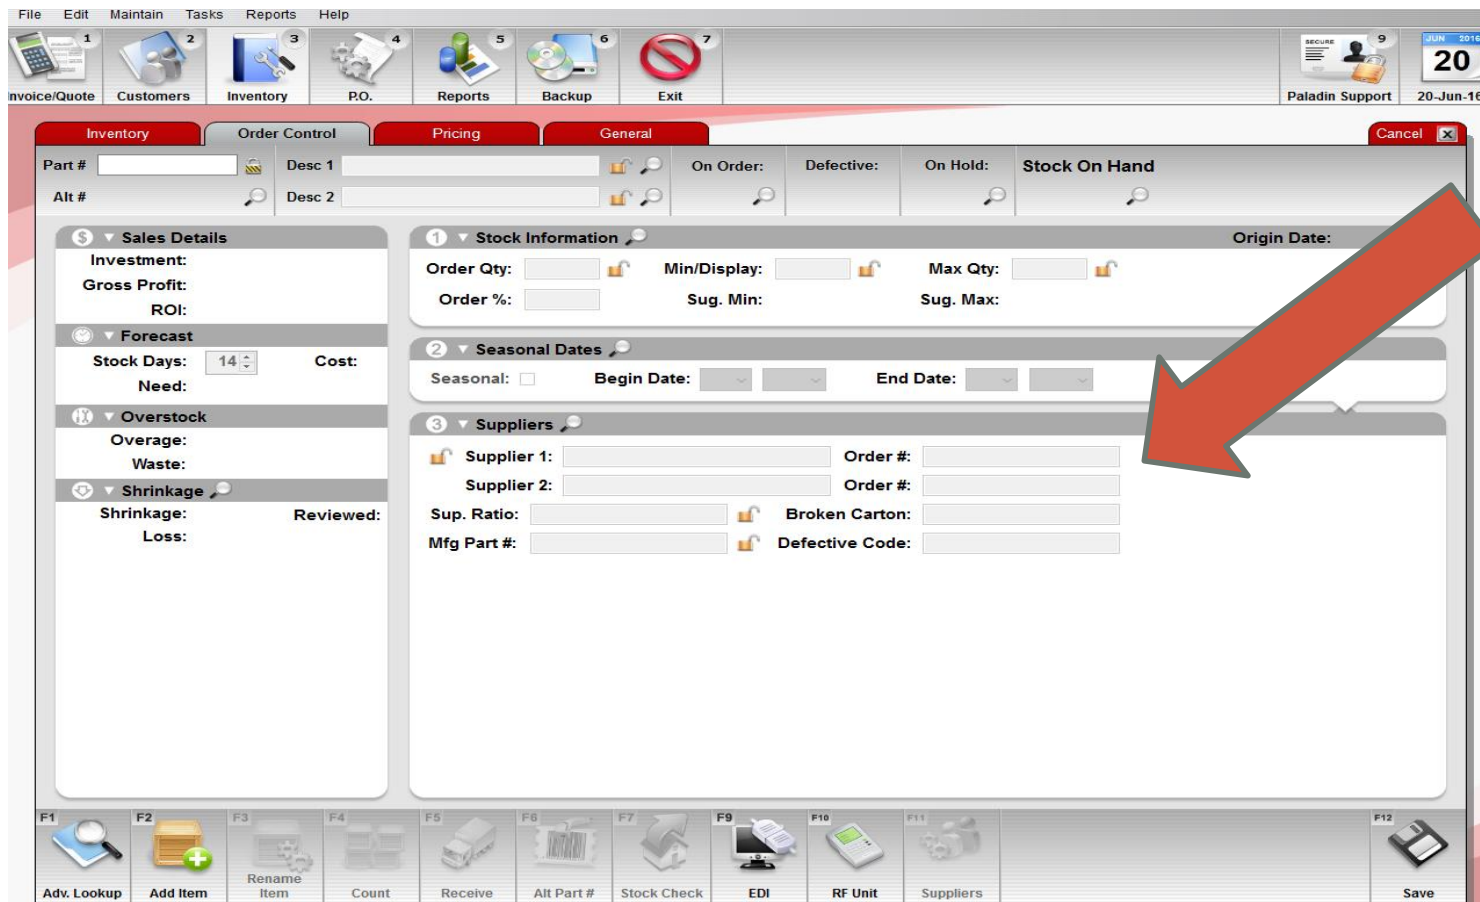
File Edit Maintain Tasks Reports Help

1 nvoice/Quote 2 Customers 3 Inventory 4 P.O. 5 Reports 6 Backup 7 Exit

SECURE 9 Paladin Support JUN 2016 20 20-Jun-16

Inventory Order Control Pricing General Cancel

Part # Desc 1 On Order: Defective: On Hold: Stock On Hand
Alt # Desc 2

Sales Details
Investment:
Gross Profit:
ROI:

Forecast
Stock Days: 14 Cost:
Need:

Overstock
Overage:
Waste:

Shrinkage
Shrinkage: Reviewed:
Loss:

1 Stock Information Origin Date:
Order Qty: Min/Display: Max Qty:
Order %: Sug. Min: Sug. Max:

2 Seasonal Dates
Seasonal: Begin Date: End Date:

3 Suppliers
Supplier 1: Order #:
Supplier 2: Order #:
Sup. Ratio: Broken Carton:
Mfg Part #: Defective Code:

F1 Adv. Lookup
F2 Add Item
F3 Rename Item
F4 Count
F5 Receive
F6 Alt Part #
F7 Stock Check
F9 EDI
F10 RF Unit
F11 Suppliers
F12 Save